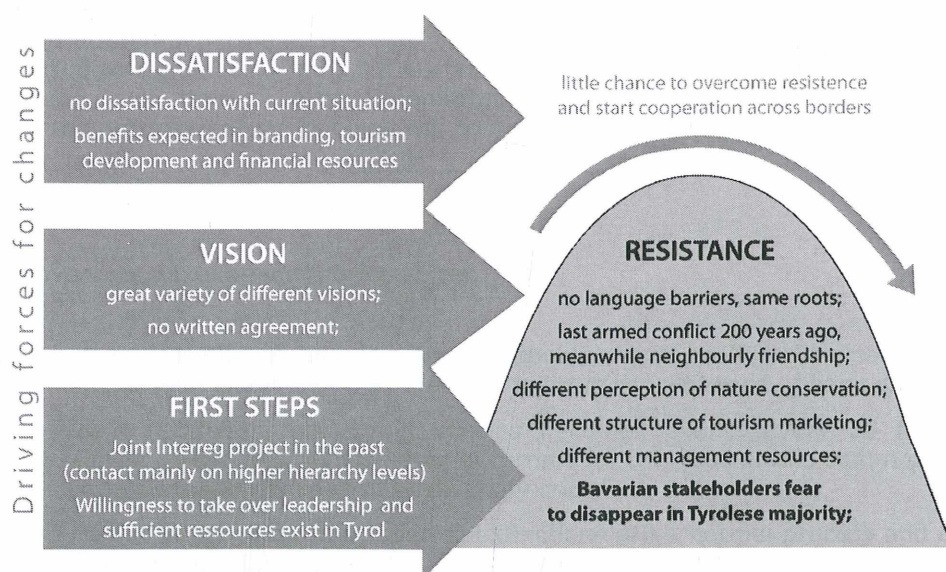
Driving forces for changes

DISSATISFACTION

no dissatisfaction with current situation;

benefits expected in branding, tourism development and financial resources

VISION

great variety of different visions;

no written agreement;

FIRST STEPS

Joint Interreg project in the past (contact mainly on higher hierarchy levels)

Willingness to take over leadership and sufficient ressources exist in Tyrol

little chance to overcome resistence and start cooperation across borders

RESISTANCE

no language barriers, same roots;

last armed conflict 200 years ago, meanwhile neighbourly friendship;

different perception of nature conservation;

different structure of tourism marketing;

different management resources;

Bavarian stakeholders fear to disappear in Tyrolese majority;